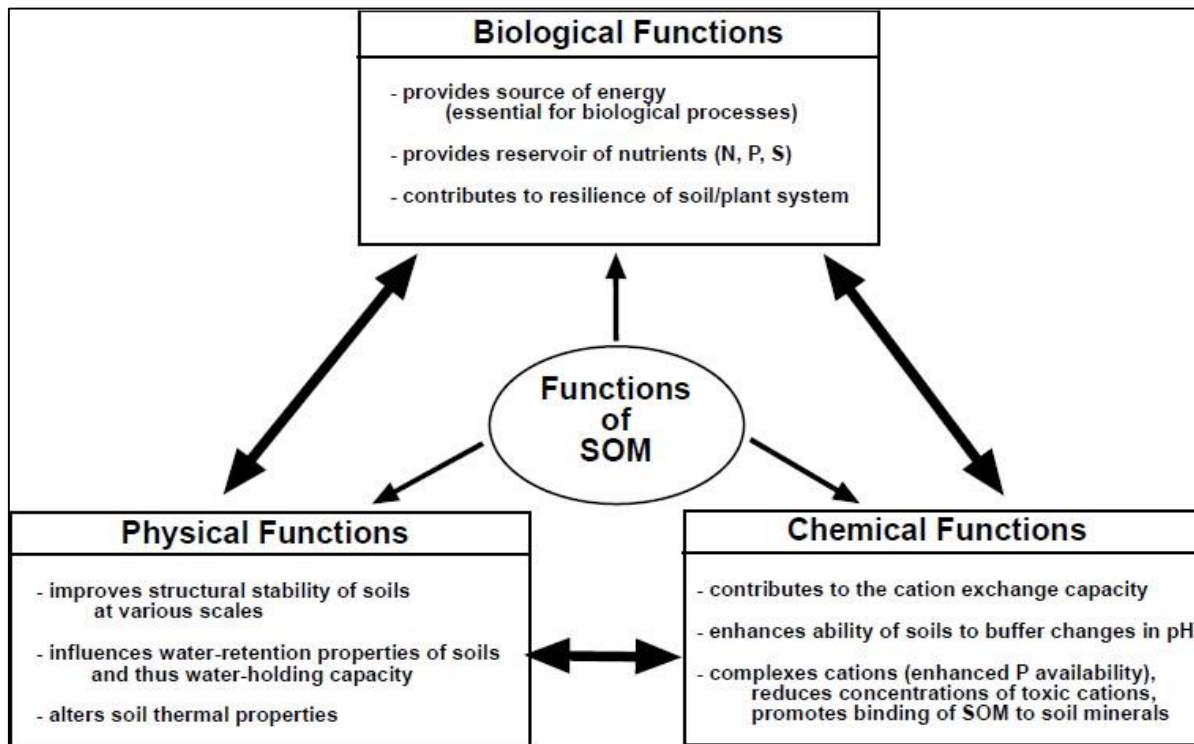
Biological Functions

- provides source of energy (essential for biological processes)

- provides reservoir of nutrients (N, P, S)

- contributes to resilience of soil/plant system

Functions of SOM

Physical Functions

- improves structural stability of soils at various scales

- influences water-retention properties of soils and thus water-holding capacity

- alters soil thermal properties

Chemical Functions

- contributes to the cation exchange capacity

- enhances ability of soils to buffer changes in pH

- complexes cations (enhanced P availability), reduces concentrations of toxic cations, promotes binding of SOM to soil minerals